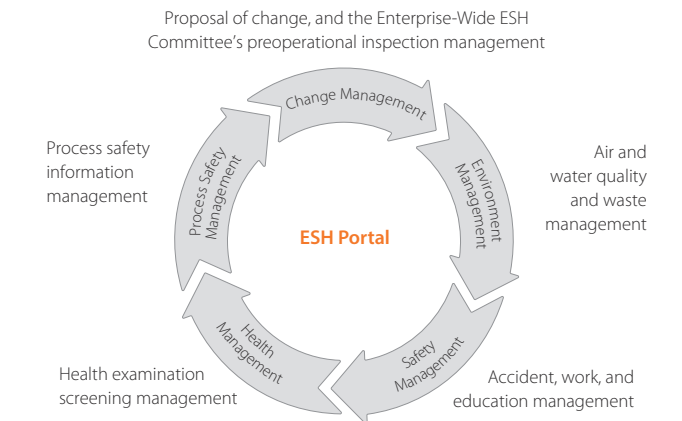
Proposal of change, and the Enterprise-Wide ESH Committee's preoperational inspection management

Change Management

Air and water quality and waste management

Environment Management

Accident, work, and education management

Safety Management

Health examination screening management

Health Management

Process safety information management

Process Safety Management

ESH Portal